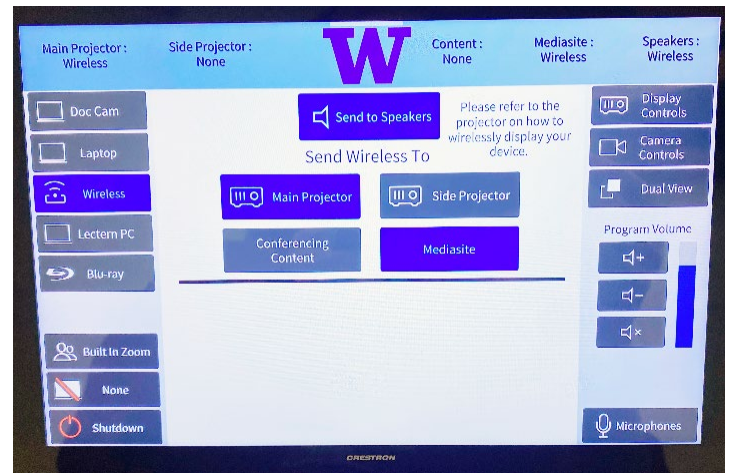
Main Projector : Wireless

Side Projector : None

W

Content : None

Mediasite : Wireless

Speakers : Wireless

Doc Cam

Laptop

Wireless

Lectern PC

Blu-ray

Send to Speakers

Please refer to the projector on how to wirelessly display your device.

Send Wireless To

Main Projector

Side Projector

Conferencing Content

Mediasite

Display Controls

Camera Controls

Dual View

Program Volume

Built In Zoom

None

Shutdown

Microphones

CRESTRON